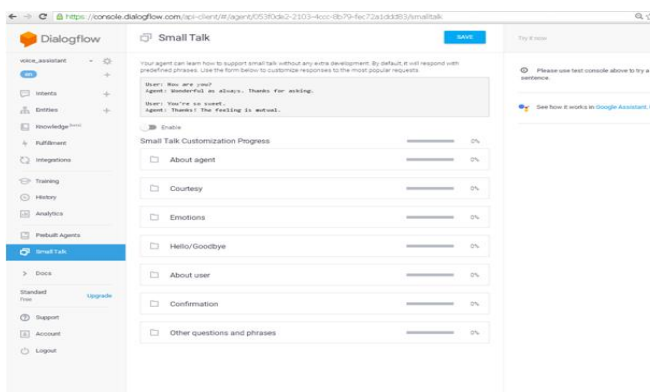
https://console.dialogflow.com/api-client/#/agent/053f0de2-2103-4ccc-8b79-fec72a1ddd83/smalltalk

Dialogflow

voice_assistant

en

Intents

Entities

Knowledge^beta

Fulfillment

Integrations

Training

History

Analytics

Prebuilt Agents

Small Talk

Docs

Standard
Free

Upgrade

Support

Account

Logout

Small Talk

SAVE

Your agent can learn how to support small talk without any extra development. By default, it will respond with predefined phrases. Use the form below to customize responses to the most popular requests

User: How are you?
Agent: Wonderful as always. Thanks for asking.

User: You're so sweet.
Agent: Thanks! The feeling is mutual.

Enable

Small Talk Customization Progress 0%

About agent 0%

Courtesy 0%

Emotions 0%

Hello/Goodbye 0%

About user 0%

Confirmation 0%

Other questions and phrases 0%

Try it now

Please use test console above to try a sentence.

See how it works in Google Assistant.